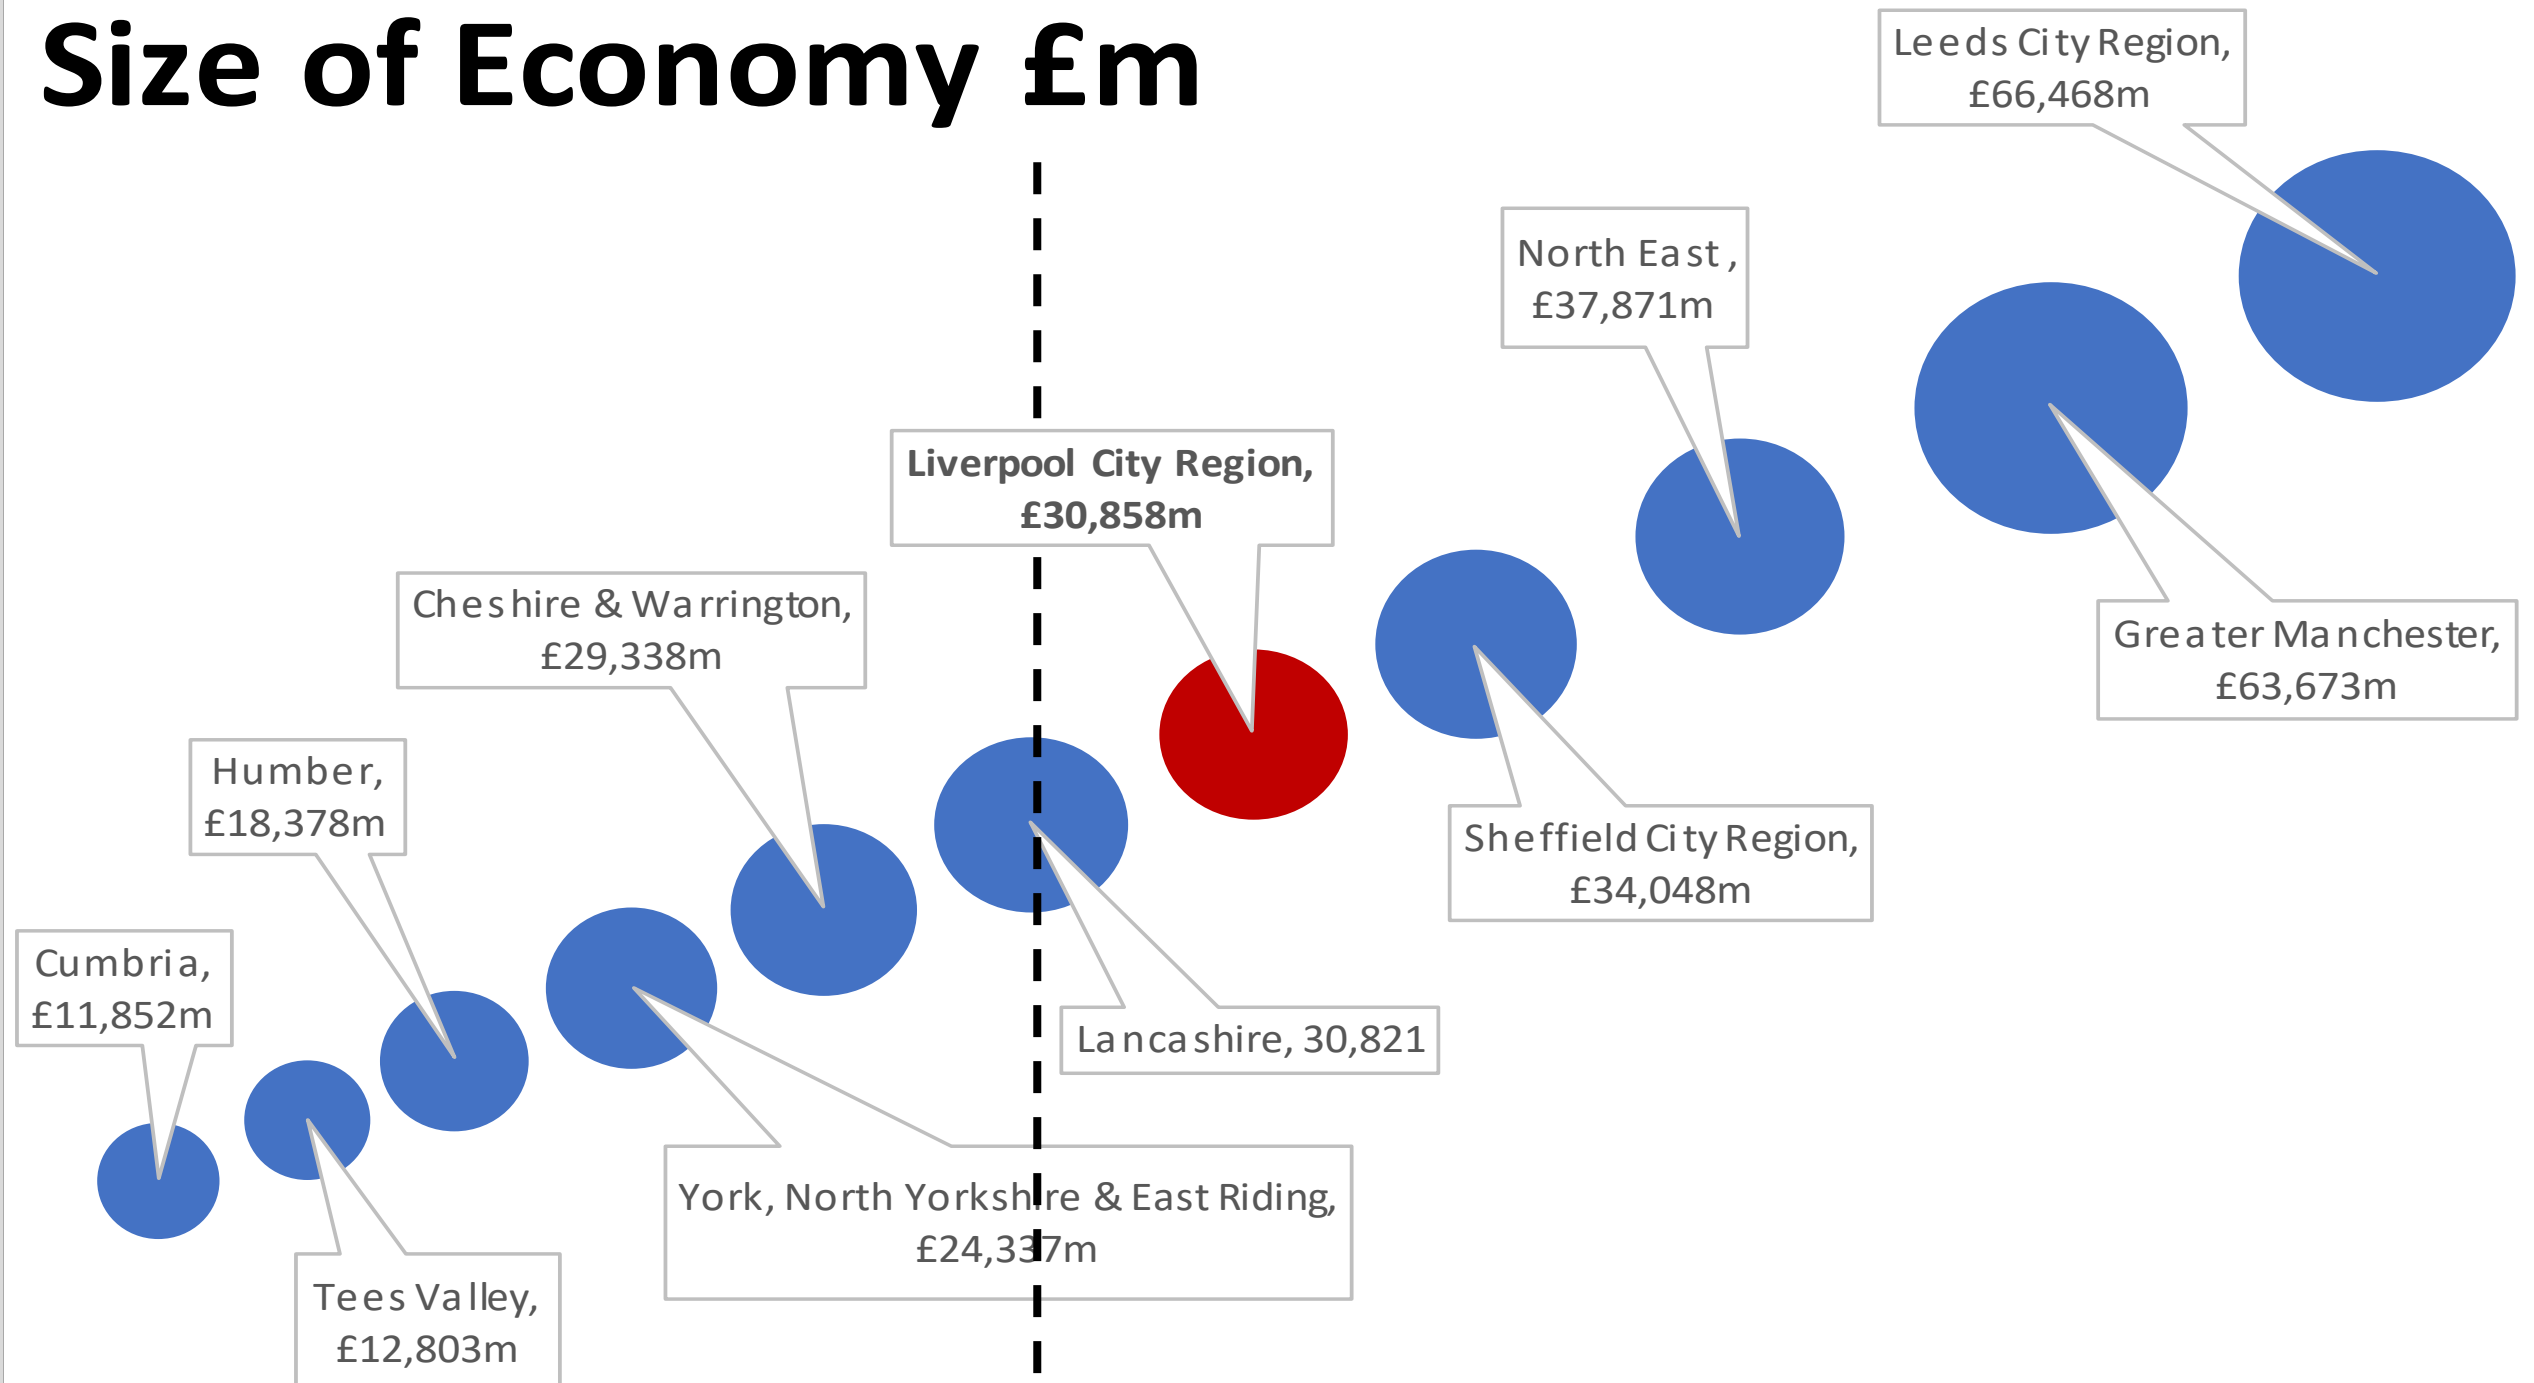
Size of Economy £m

Leeds City Region, £66,468m

North East, £37,871m

Liverpool City Region, £30,858m

Cheshire & Warrington, £29,338m

Greater Manchester, £63,673m

Humber, £18,378m

Sheffield City Region, £34,048m

Cumbria, £11,852m

Lancashire, 30,821

York, North Yorkshire & East Riding, £24,337m

Tees Valley, £12,803m